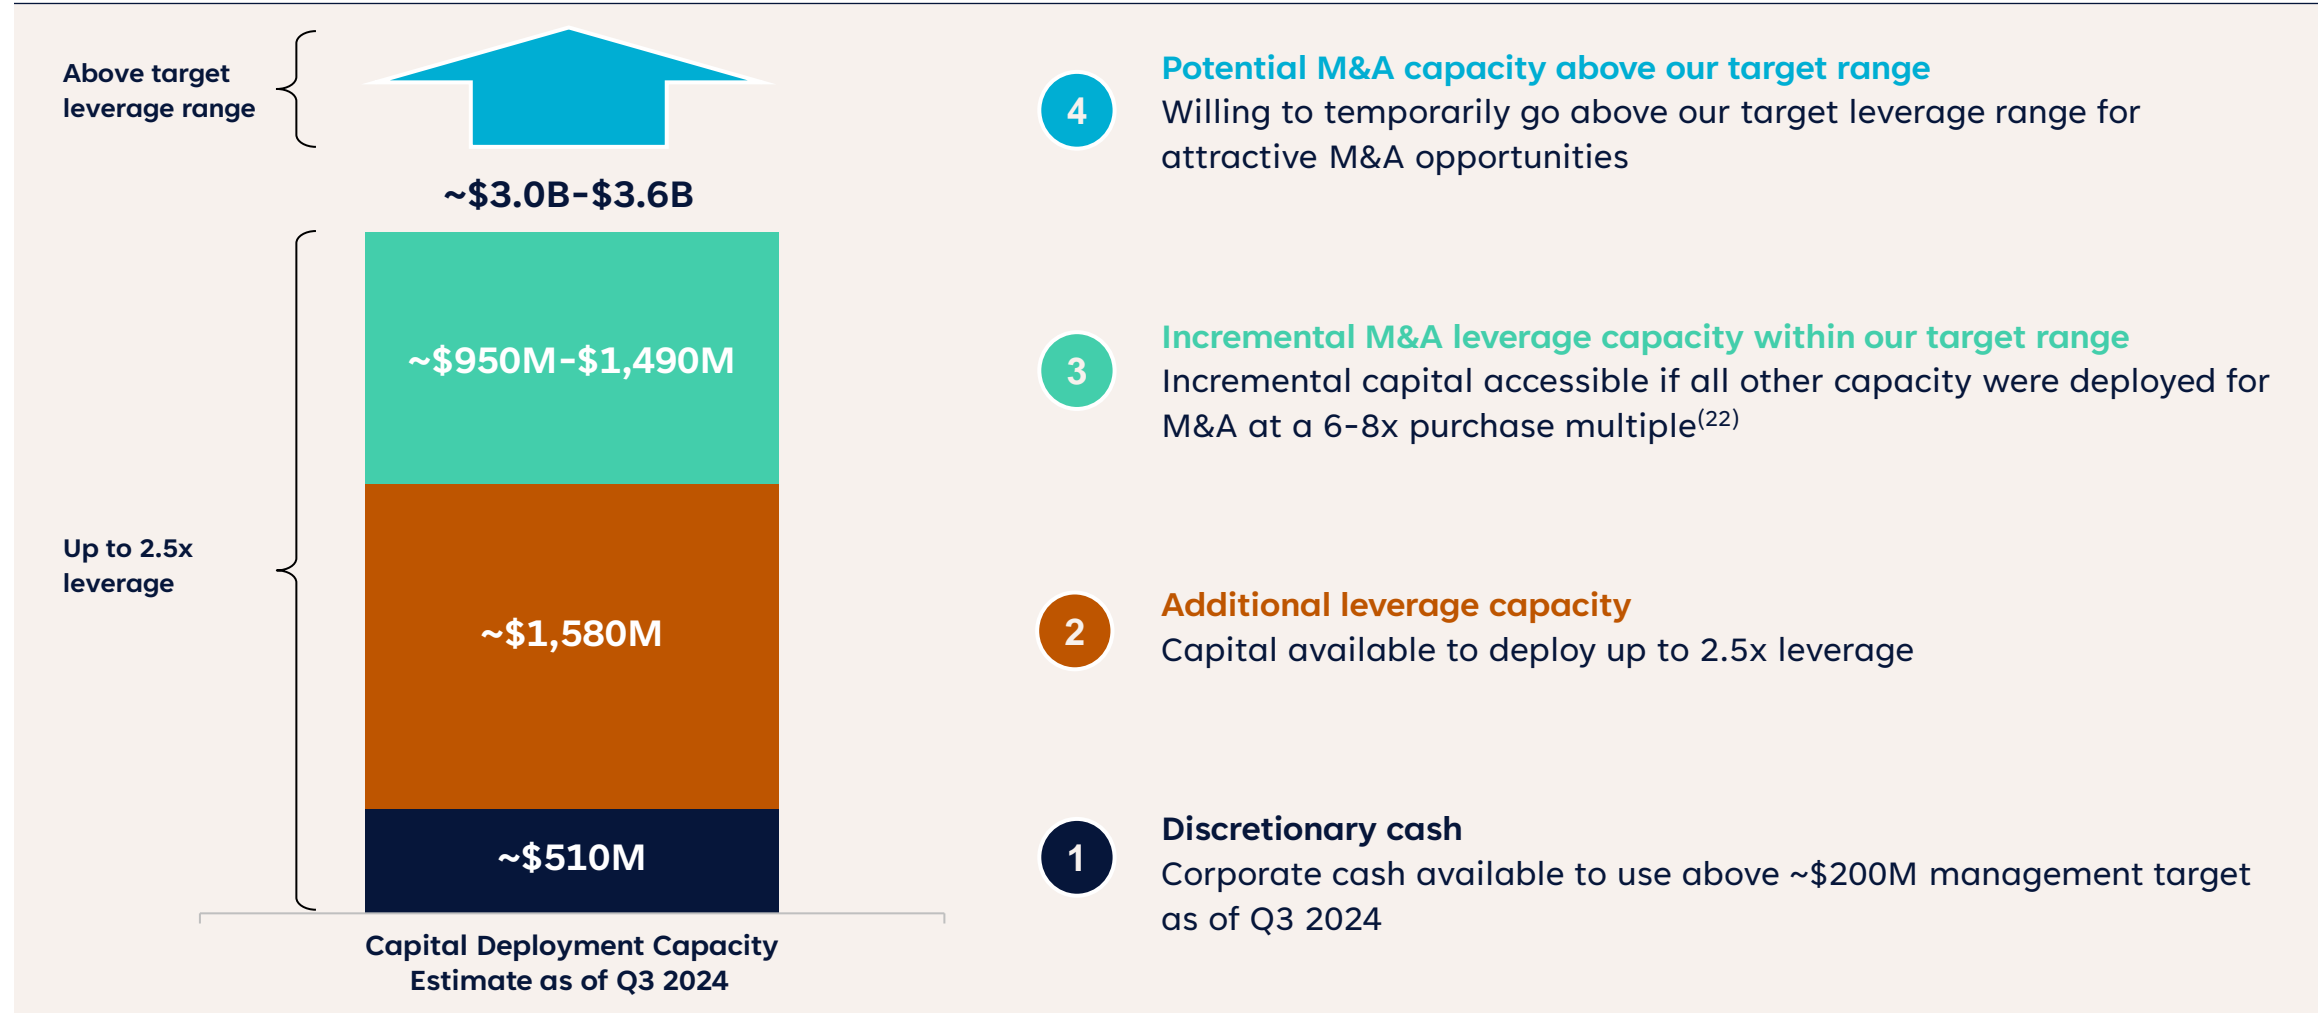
Above target leverage range

~$3.0B-$3.6B

~$950M-$1,490M

Up to 2.5x leverage

~$1,580M

~$510M

Capital Deployment Capacity Estimate as of Q3 2024

4 Potential M&A capacity above our target range
Willing to temporarily go above our target leverage range for attractive M&A opportunities

3 Incremental M&A leverage capacity within our target range
Incremental capital accessible if all other capacity were deployed for M&A at a 6-8x purchase multiple$^{(22)}$

2 Additional leverage capacity
Capital available to deploy up to 2.5x leverage

1 Discretionary cash
Corporate cash available to use above ~$200M management target as of Q3 2024